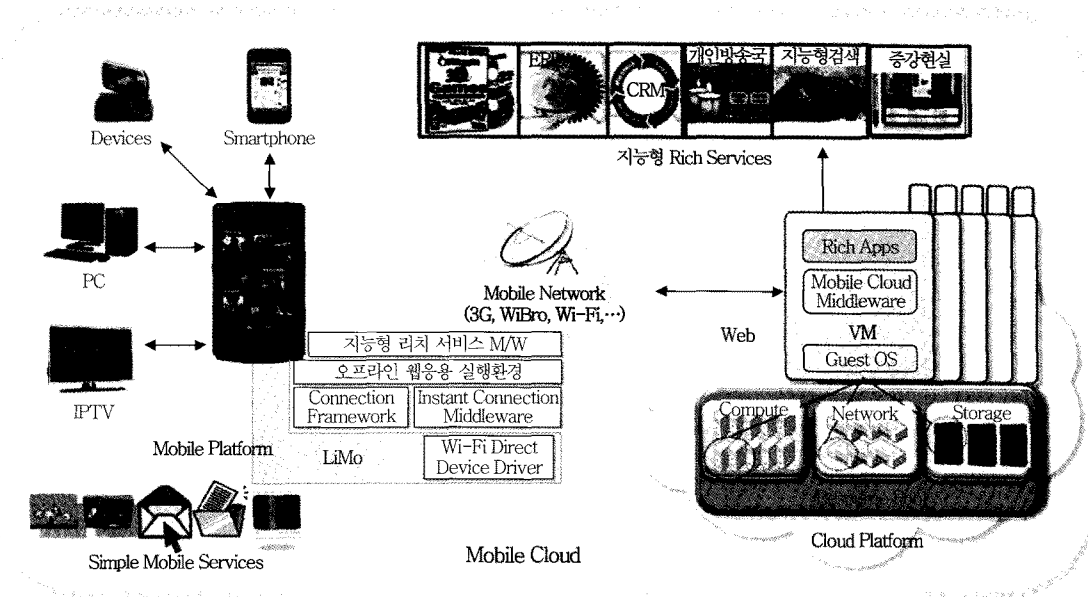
Devices

Smartphone

PC

IPTV

Mobile Platform

Simple Mobile Services

ERP

CRM

개인방송국

지능형검색

증강현실

지능형 Rich Services

Mobile Network (3G, WiBro, Wi-Fi,…)

지능형 리치 서비스 M/W

오프라인 웹응용 실행환경

Connection Framework

Instant Connection Middleware

LiMo

Wi-Fi Direct Device Driver

Web

Rich Apps

Mobile Cloud Middleware

VM

Guest OS

Compute

Network

Storage

Mobile Cloud

Cloud Platform